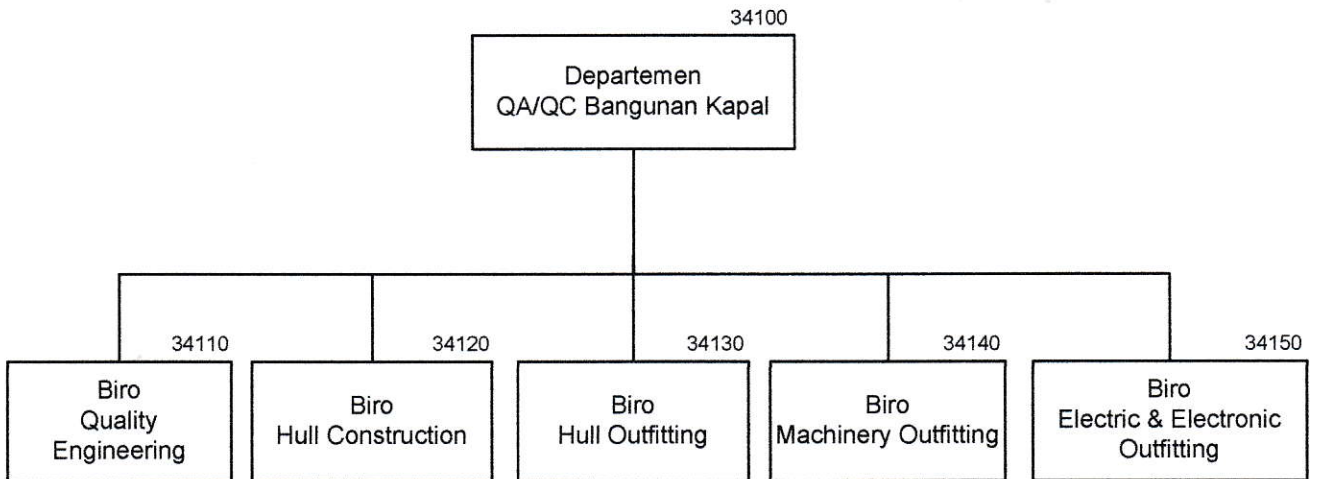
34100
Departemen
QA/QC Bangunan Kapal

34110
Biro
Quality
Engineering

34120
Biro
Hull Construction

34130
Biro
Hull Outfitting

34140
Biro
Machinery Outfitting

34150
Biro
Electric & Electronic
Outfitting